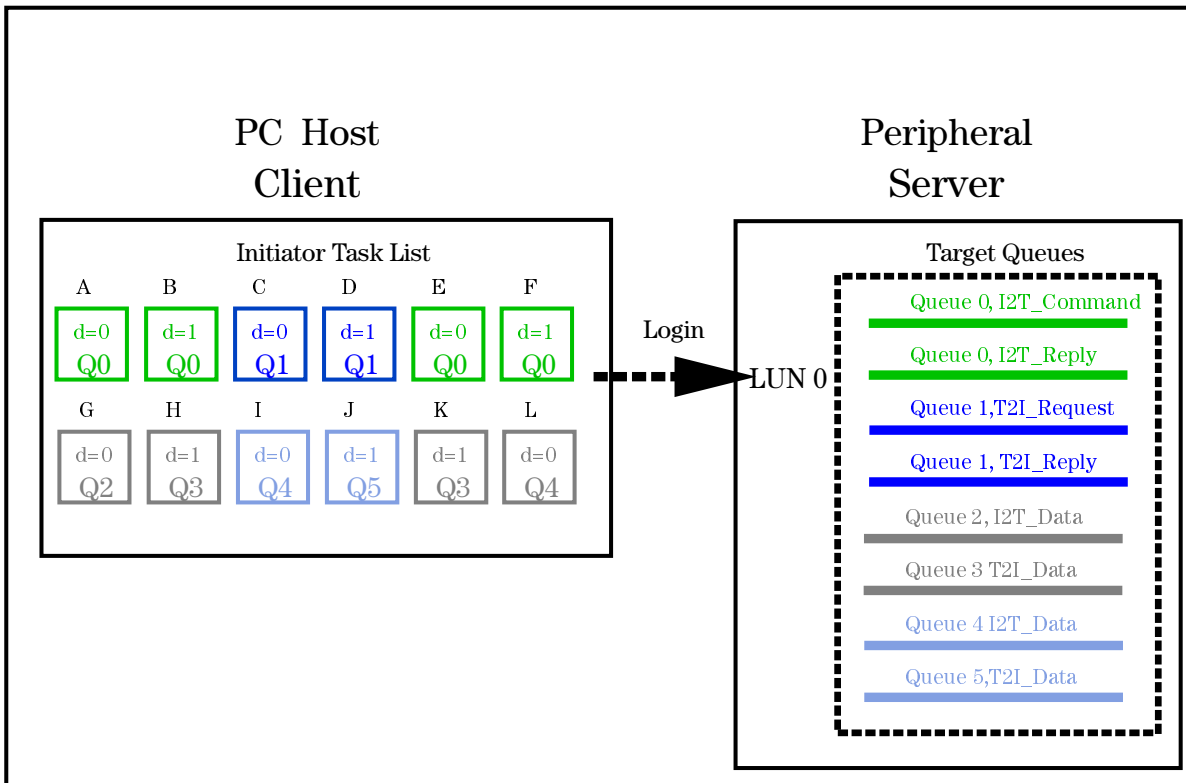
PC Host
Client

Initiator Task List

A
d=0
Q0

B
d=1
Q0

C
d=0
Q1

D
d=1
Q1

E
d=0
Q0

F
d=1
Q0

G
d=0
Q2

H
d=1
Q3

I
d=0
Q4

J
d=1
Q5

K
d=1
Q3

L
d=0
Q4

Login

LUN 0

Peripheral
Server

Target Queues

Queue 0, I2T_Command

Queue 0, I2T_Reply

Queue 1,T2I_Request

Queue 1, T2I_Reply

Queue 2, I2T_Data

Queue 3 T2I_Data

Queue 4 I2T_Data

Queue 5,T2I_Data